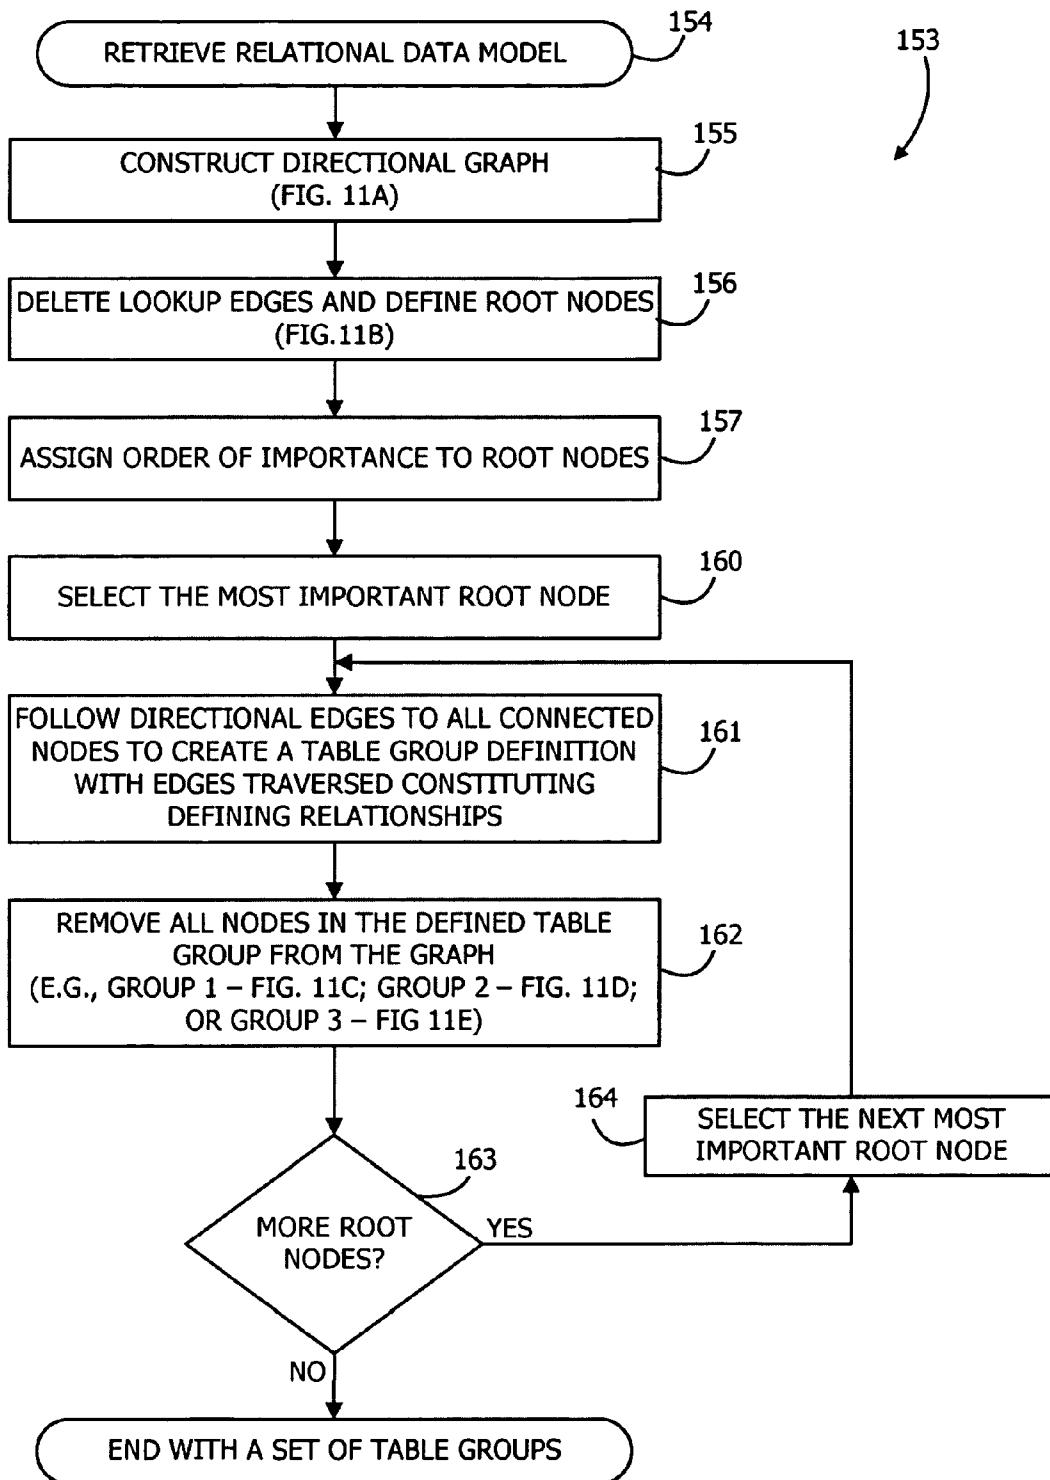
RETRIEVE RELATIONAL DATA MODEL

154

153

CONSTRUCT DIRECTIONAL GRAPH (FIG. 11A)

155

DELETE LOOKUP EDGES AND DEFINE ROOT NODES (FIG.11B)

156

ASSIGN ORDER OF IMPORTANCE TO ROOT NODES

157

SELECT THE MOST IMPORTANT ROOT NODE

160

FOLLOW DIRECTIONAL EDGES TO ALL CONNECTED NODES TO CREATE A TABLE GROUP DEFINITION WITH EDGES TRAVERSED CONSTITUTING DEFINING RELATIONSHIPS

161

REMOVE ALL NODES IN THE DEFINED TABLE GROUP FROM THE GRAPH (E.G., GROUP 1 – FIG. 11C; GROUP 2 – FIG. 11D; OR GROUP 3 – FIG 11E)

162

164

SELECT THE NEXT MOST IMPORTANT ROOT NODE

163

MORE ROOT NODES?

YES

NO

END WITH A SET OF TABLE GROUPS